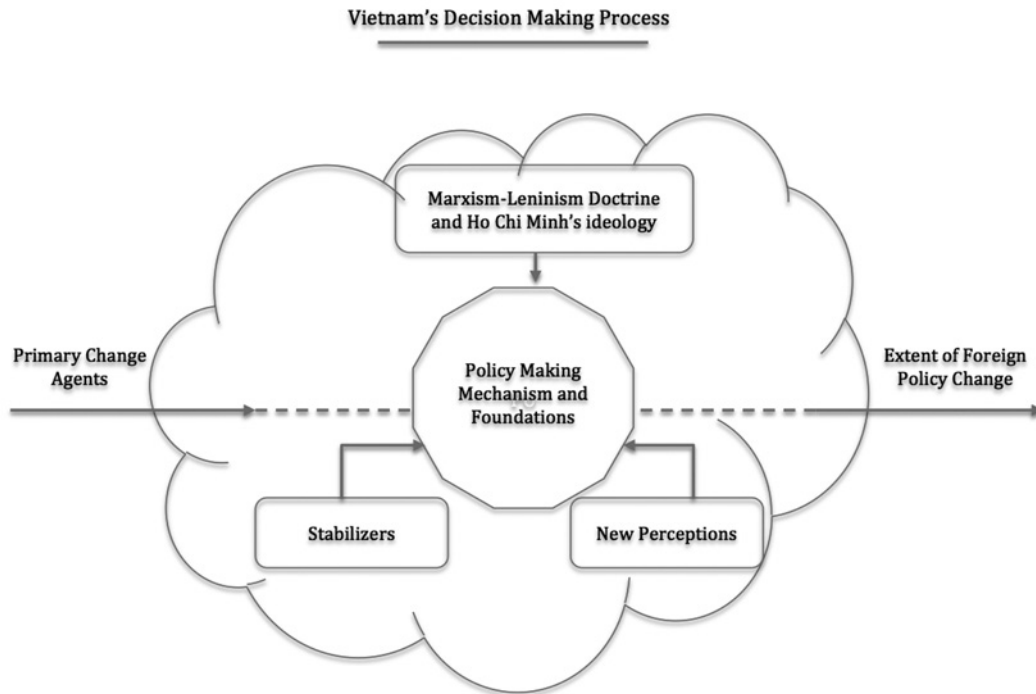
Vietnam's Decision Making Process

Marxism-Leninism Doctrine and Ho Chi Minh's ideology

Primary Change Agents

Policy Making Mechanism and Foundations

Extent of Foreign Policy Change

Stabilizers

New Perceptions